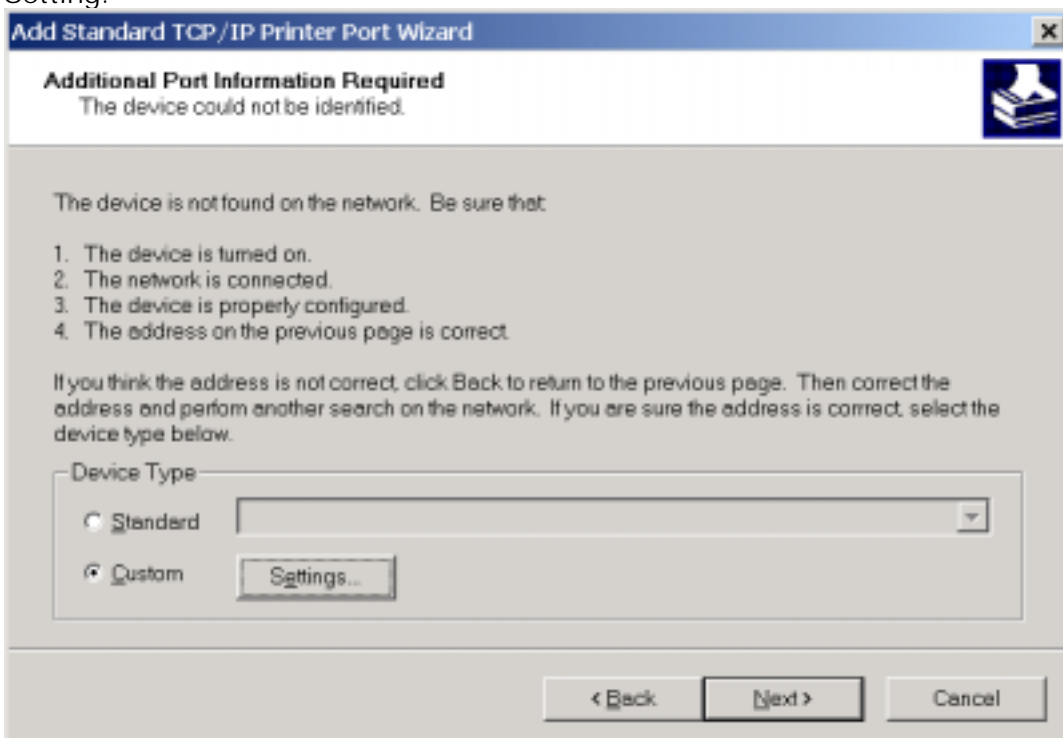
Setting.

Add Standard TCP/IP Printer Port Wizard

Additional Port Information Required
The device could not be identified.

The device is not found on the network. Be sure that:

1. The device is turned on.
2. The network is connected.
3. The device is properly configured.
4. The address on the previous page is correct.

If you think the address is not correct, click Back to return to the previous page. Then correct the address and perform another search on the network. If you are sure the address is correct, select the device type below.

Device Type

Standard

Custom

Settings...

< Back

Next >

Cancel